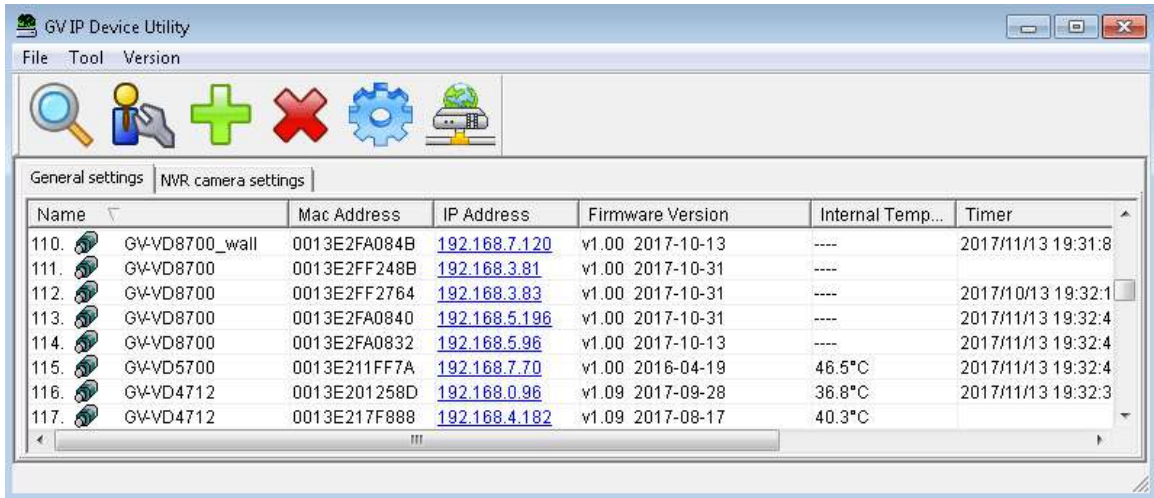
GV IP Device Utility

File Tool Version

General settings | NVR camera settings

| Name | Mac Address | IP Address | Firmware Version | Internal Temp... | Timer |
|---|---|---|---|---|---|
| 110. GV-VD8700_wall | 0013E2FA084B | 192.168.7.120 | v1.00 2017-10-13 | ---- | 2017/11/13 19:31:8 |
| 111. GV-VD8700 | 0013E2FF248B | 192.168.3.81 | v1.00 2017-10-31 | ---- | |
| 112. GV-VD8700 | 0013E2FF2764 | 192.168.3.83 | v1.00 2017-10-31 | ---- | 2017/10/13 19:32:1 |
| 113. GV-VD8700 | 0013E2FA0840 | 192.168.5.196 | v1.00 2017-10-31 | ---- | 2017/11/13 19:32:4 |
| 114. GV-VD8700 | 0013E2FA0832 | 192.168.5.96 | v1.00 2017-10-13 | ---- | 2017/11/13 19:32:4 |
| 115. GV-VD5700 | 0013E211FF7A | 192.168.7.70 | v1.00 2016-04-19 | 46.5°C | 2017/11/13 19:32:4 |
| 116. GV-VD4712 | 0013E201258D | 192.168.0.96 | v1.09 2017-09-28 | 36.8°C | 2017/11/13 19:32:3 |
| 117. GV-VD4712 | 0013E217F888 | 192.168.4.182 | v1.09 2017-08-17 | 40.3°C | |